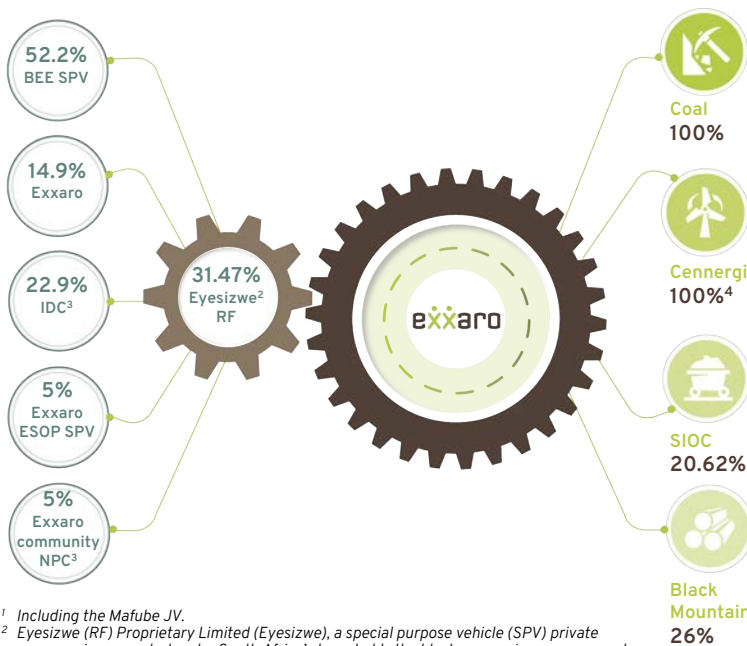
52.2%
BEE SPV

14.9%
Exxaro

22.9%
IDC$^3$

5%
Exxaro
ESOP SPV

5%
Exxaro
community
NPC$^3$

31.47%
Eyesizwe$^2$
RF

exxaro

Coal
100%

Cennergi
100%$^4$

SIOC
20.62%

Black
Mountain
26%

$^1$ Including the Mafube JV.
$^2$ Eyesizwe (RF) Proprietary Limited (Eyesizwe), a special purpose vehicle (SPV) private
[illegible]